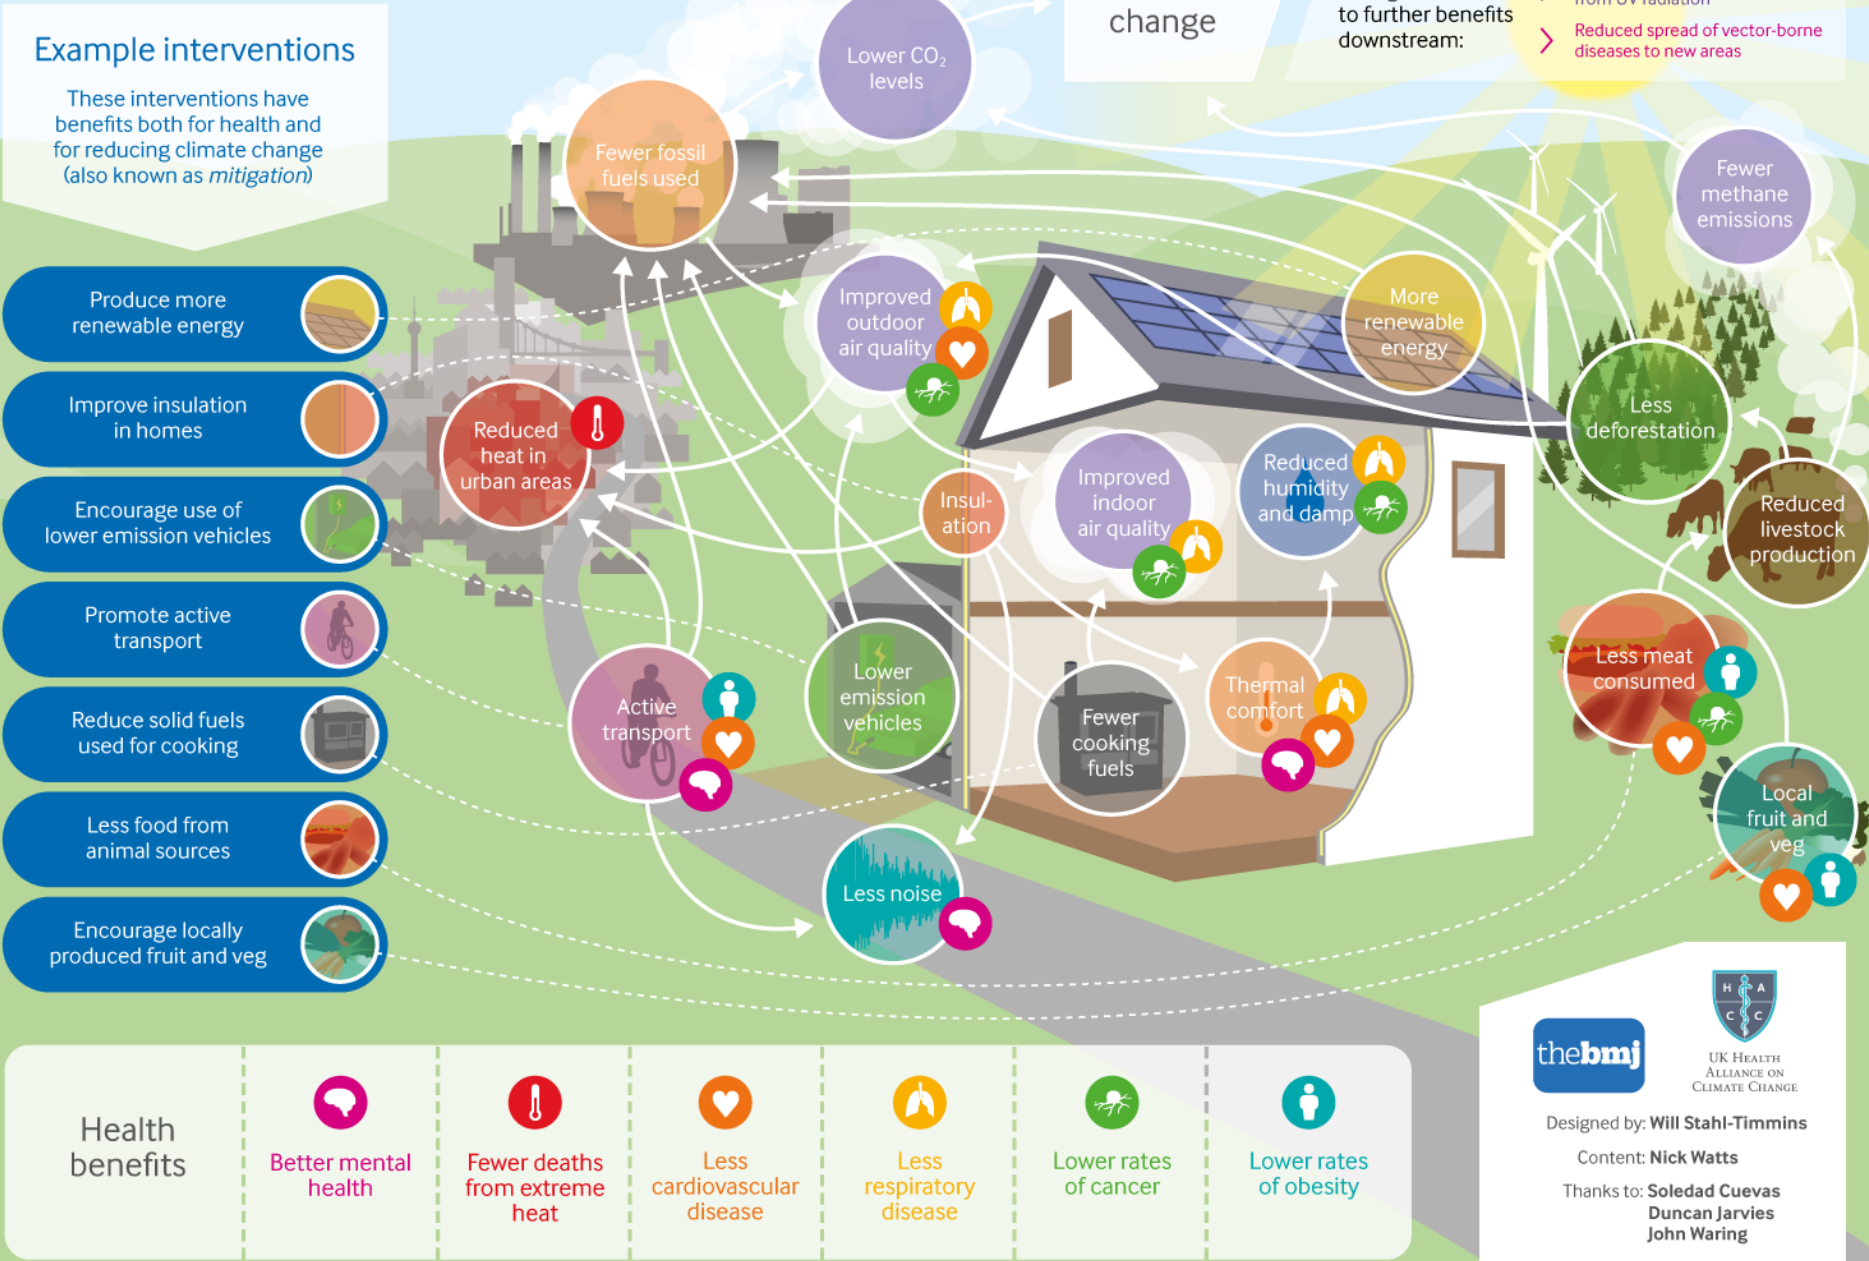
change

to further benefits downstream:

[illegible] from UV radiation

Reduced spread of vector-borne diseases to new areas

Example interventions

These interventions have benefits both for health and for reducing climate change (also known as *mitigation*)

Produce more renewable energy

Improve insulation in homes

Encourage use of lower emission vehicles

Promote active transport

Reduce solid fuels used for cooking

Less food from animal sources

Encourage locally produced fruit and veg

Lower $CO_2$ levels

Fewer fossil fuels used

Fewer methane emissions

Improved outdoor air quality

More renewable energy

Reduced heat in urban areas

Less deforestation

Insulation

Improved indoor air quality

Reduced humidity and damp

Reduced livestock production

Less meat consumed

Active transport

Lower emission vehicles

Fewer cooking fuels

Thermal comfort

Local fruit and veg

Less noise

Health benefits

Better mental health

Fewer deaths from extreme heat

Less cardiovascular disease

Less respiratory disease

Lower rates of cancer

Lower rates of obesity

thebmj

H A C C

UK Health Alliance on Climate Change

Designed by: Will Stahl-Timmins

Content: Nick Watts

Thanks to: Soledad Cuevas Duncan Jarvies John Waring